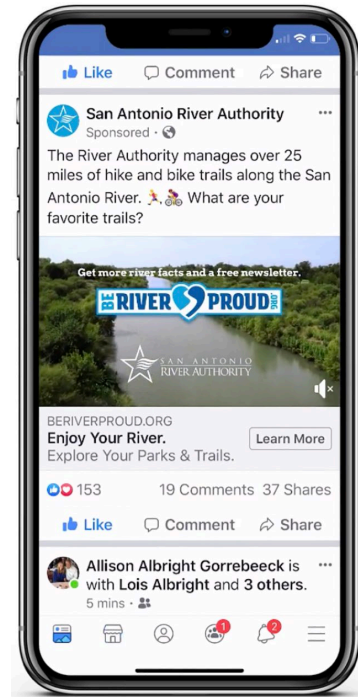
Like Comment Share

San Antonio River Authority
Sponsored ·

The River Authority manages over 25 miles of hike and bike trails along the San Antonio River. 🏃🚴 What are your favorite trails?

Get more river facts and a free newsletter.

BE RIVER PROUD .ORG

SAN ANTONIO
RIVER AUTHORITY

BERIVERPROUD.ORG
Enjoy Your River.
Explore Your Parks & Trails.
Learn More

153 19 Comments 37 Shares

Like Comment Share

Allison Albright Gorrebeeck is with Lois Albright and 3 others.
5 mins ·

1 2